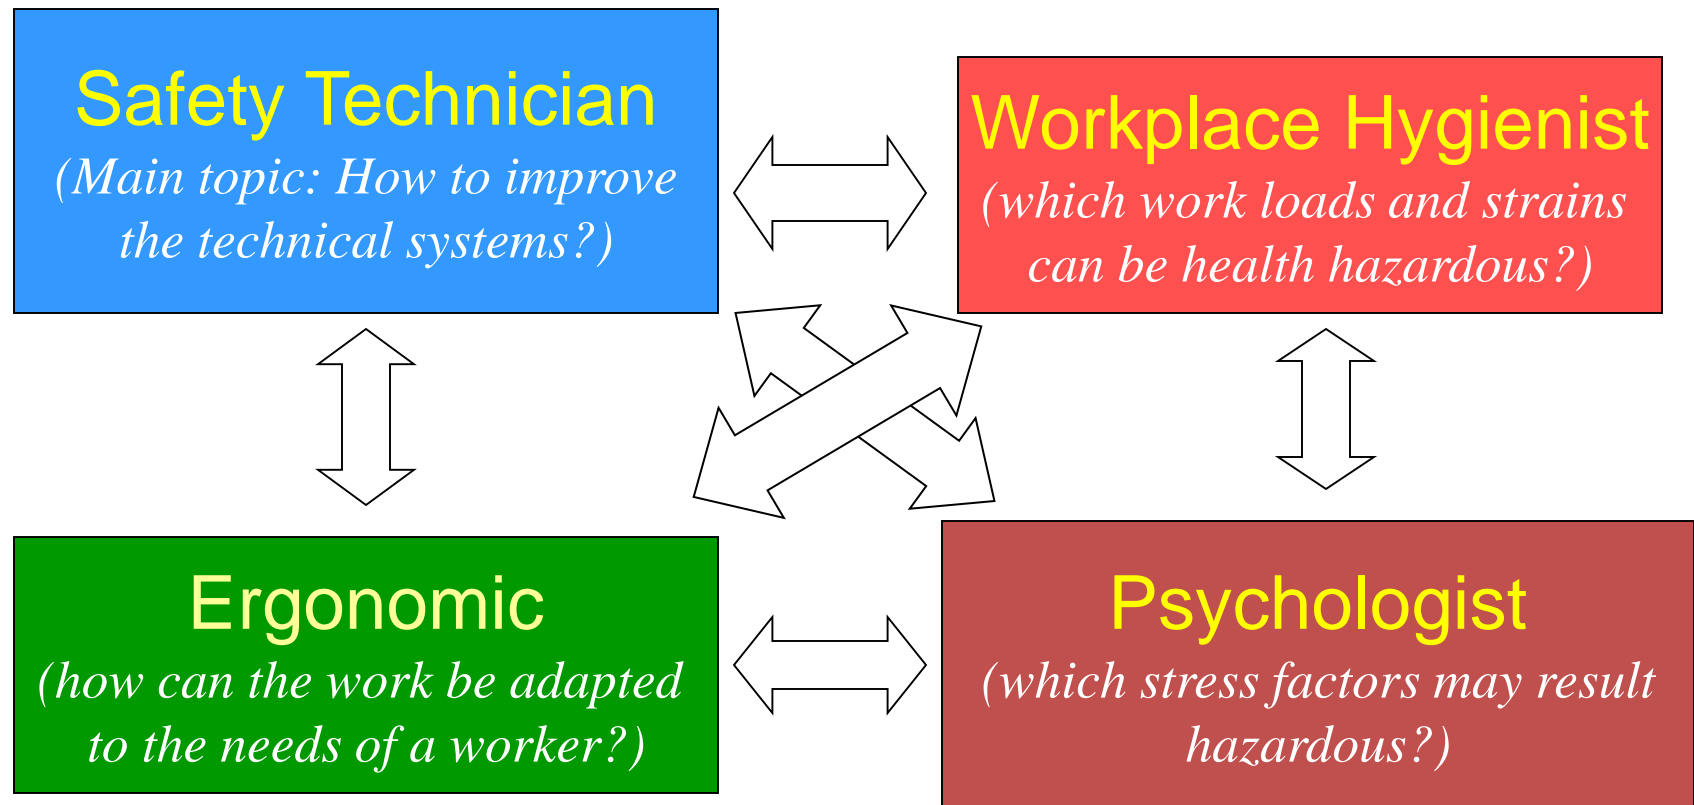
Safety Technician
(Main topic: How to improve the technical systems?)

Workplace Hygienist
(which work loads and strains can be health hazardous?)

Ergonomic
(how can the work be adapted to the needs of a worker?)

Psychologist
(which stress factors may result hazardous?)